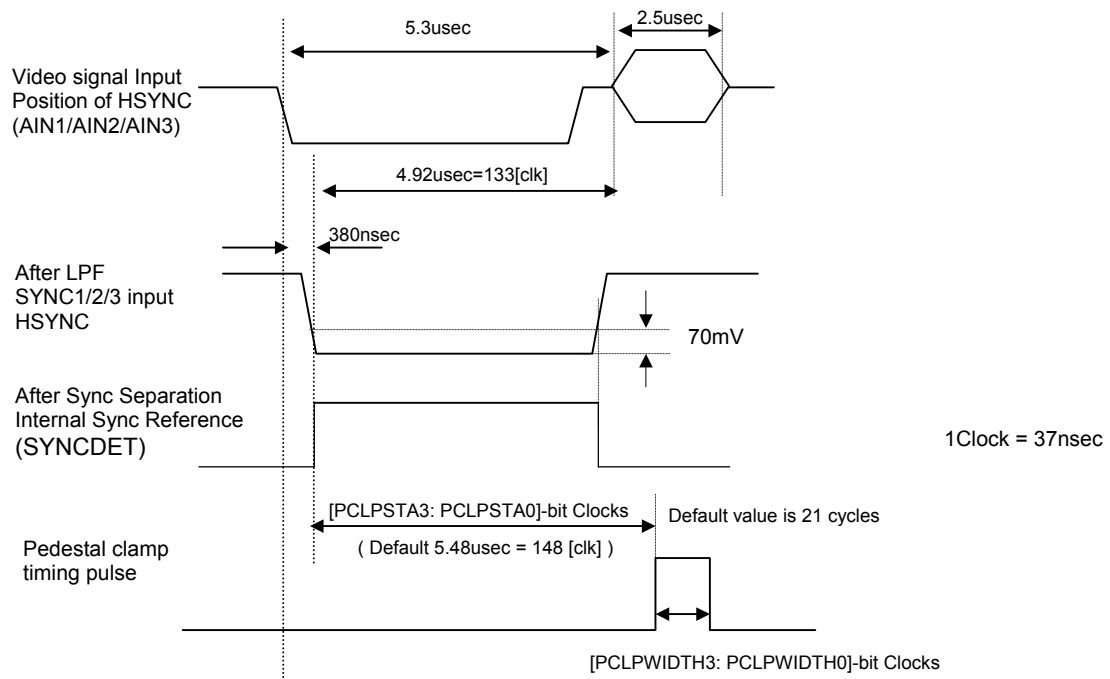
5.3usec

2.5usec

Video signal Input
Position of HSYNC
(AIN1/AIN2/AIN3)

4.92usec=133[clk]

380nsec

After LPF
SYNC1/2/3 input
HSYNC

70mV

After Sync Separation
Internal Sync Reference
(SYNCDET)

1Clock = 37nsec

[PCLPSTA3: PCLPSTA0]-bit Clocks

Default value is 21 cycles

( Default 5.48usec = 148 [clk] )

Pedestal clamp
timing pulse

[PCLPWIDTH3: PCLPWIDTH0]-bit Clocks